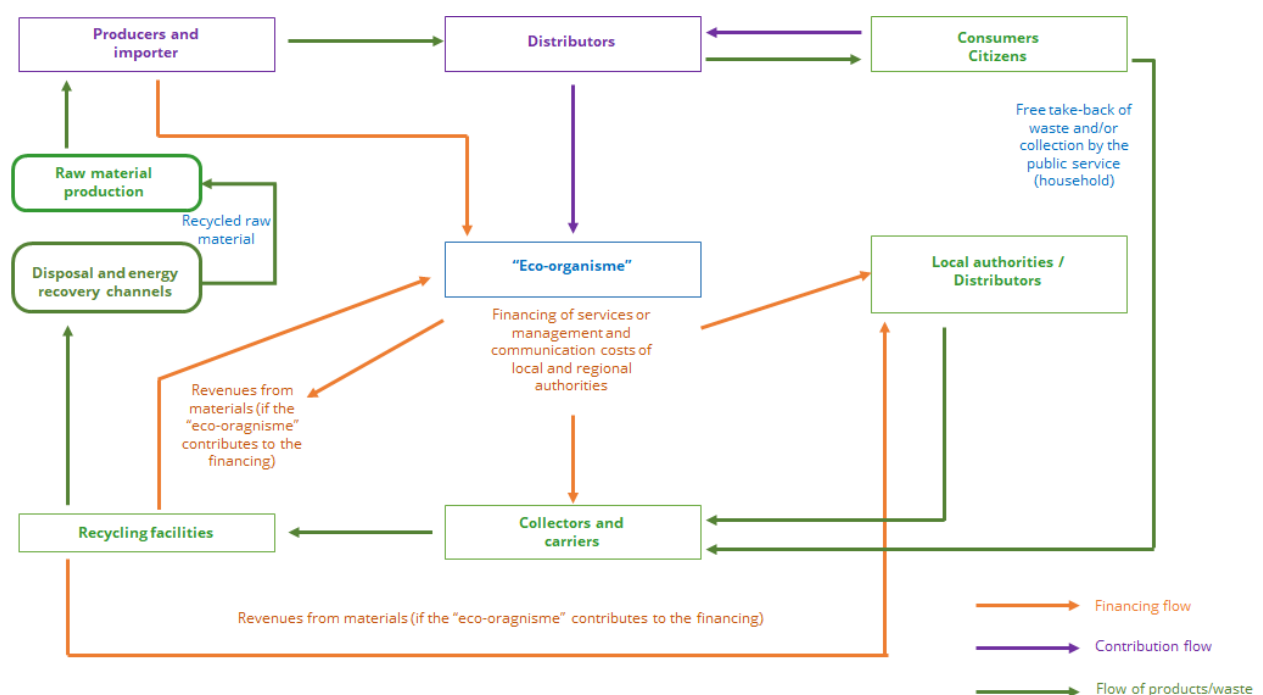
Producers and importer

Distributors

Consumers Citizens

Free take-back of waste and/or collection by the public service (household)

Raw material production

Recycled raw material

Disposal and energy recovery channels

"Eco-organisme"

Financing of services or management and communication costs of local and regional authorities

Local authorities / Distributors

Revenues from materials (if the "eco-oragnisme" contributes to the financing)

Recycling facilities

Collectors and carriers

Revenues from materials (if the "eco-oragnisme" contributes to the financing)

Financing flow

Contribution flow

Flow of products/waste